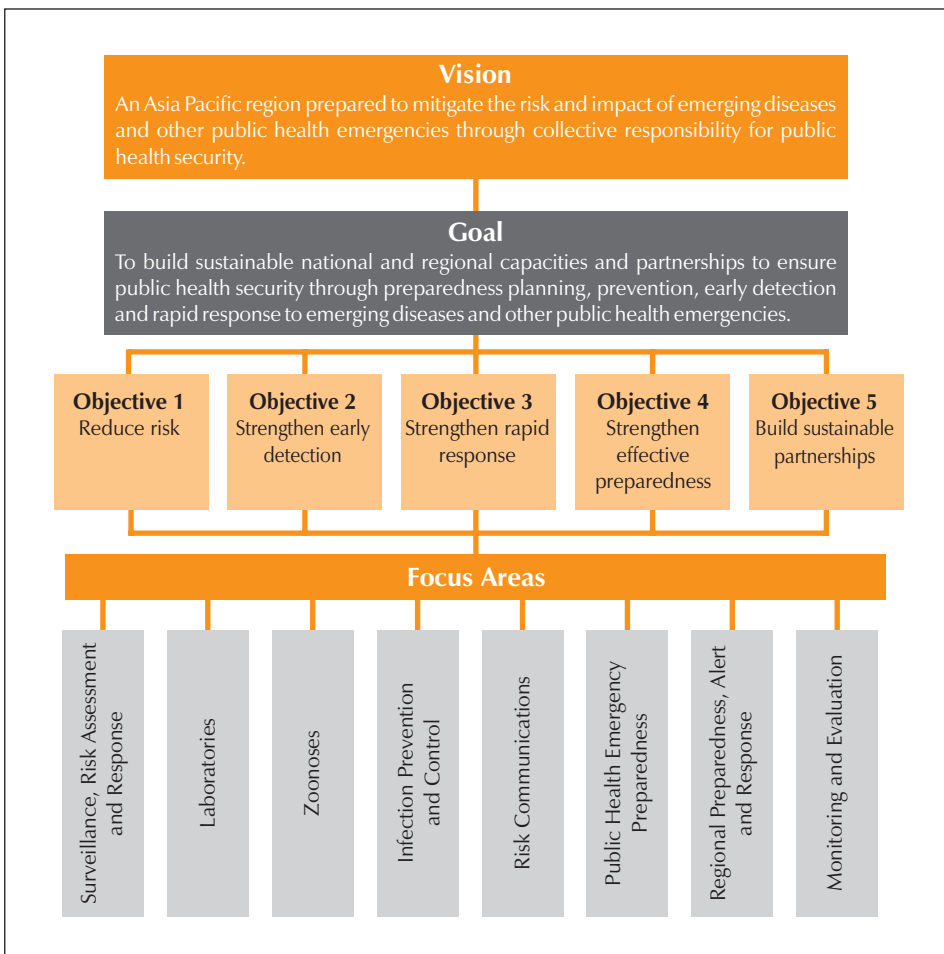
**Vision**
An Asia Pacific region prepared to mitigate the risk and impact of emerging diseases and other public health emergencies through collective responsibility for public health security.

**Goal**
To build sustainable national and regional capacities and partnerships to ensure public health security through preparedness planning, prevention, early detection and rapid response to emerging diseases and other public health emergencies.

**Objective 1**
Reduce risk

**Objective 2**
Strengthen early detection

**Objective 3**
Strengthen rapid response

**Objective 4**
Strengthen effective preparedness

**Objective 5**
Build sustainable partnerships

**Focus Areas**

Surveillance, Risk Assessment and Response

Laboratories

Zoonoses

Infection Prevention and Control

Risk Communications

Public Health Emergency Preparedness

Regional Preparedness, Alert and Response

Monitoring and Evaluation